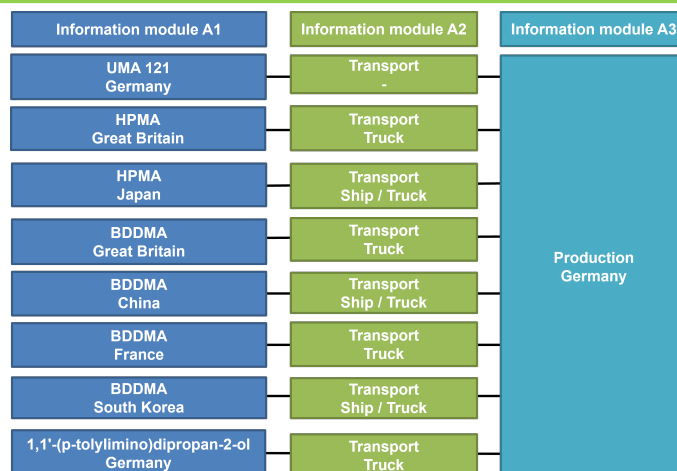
Information module A1

Information module A2

Information module A3

UMA 121
Germany

Transport
-

HPMA
Great Britain

Transport
Truck

HPMA
Japan

Transport
Ship / Truck

BDDMA
Great Britain

Transport
Truck

BDDMA
China

Transport
Ship / Truck

BDDMA
France

Transport
Truck

BDDMA
South Korea

Transport
Ship / Truck

1,1'-(p-tolylimino)dipropan-2-ol
Germany

Transport
Truck

Production
Germany